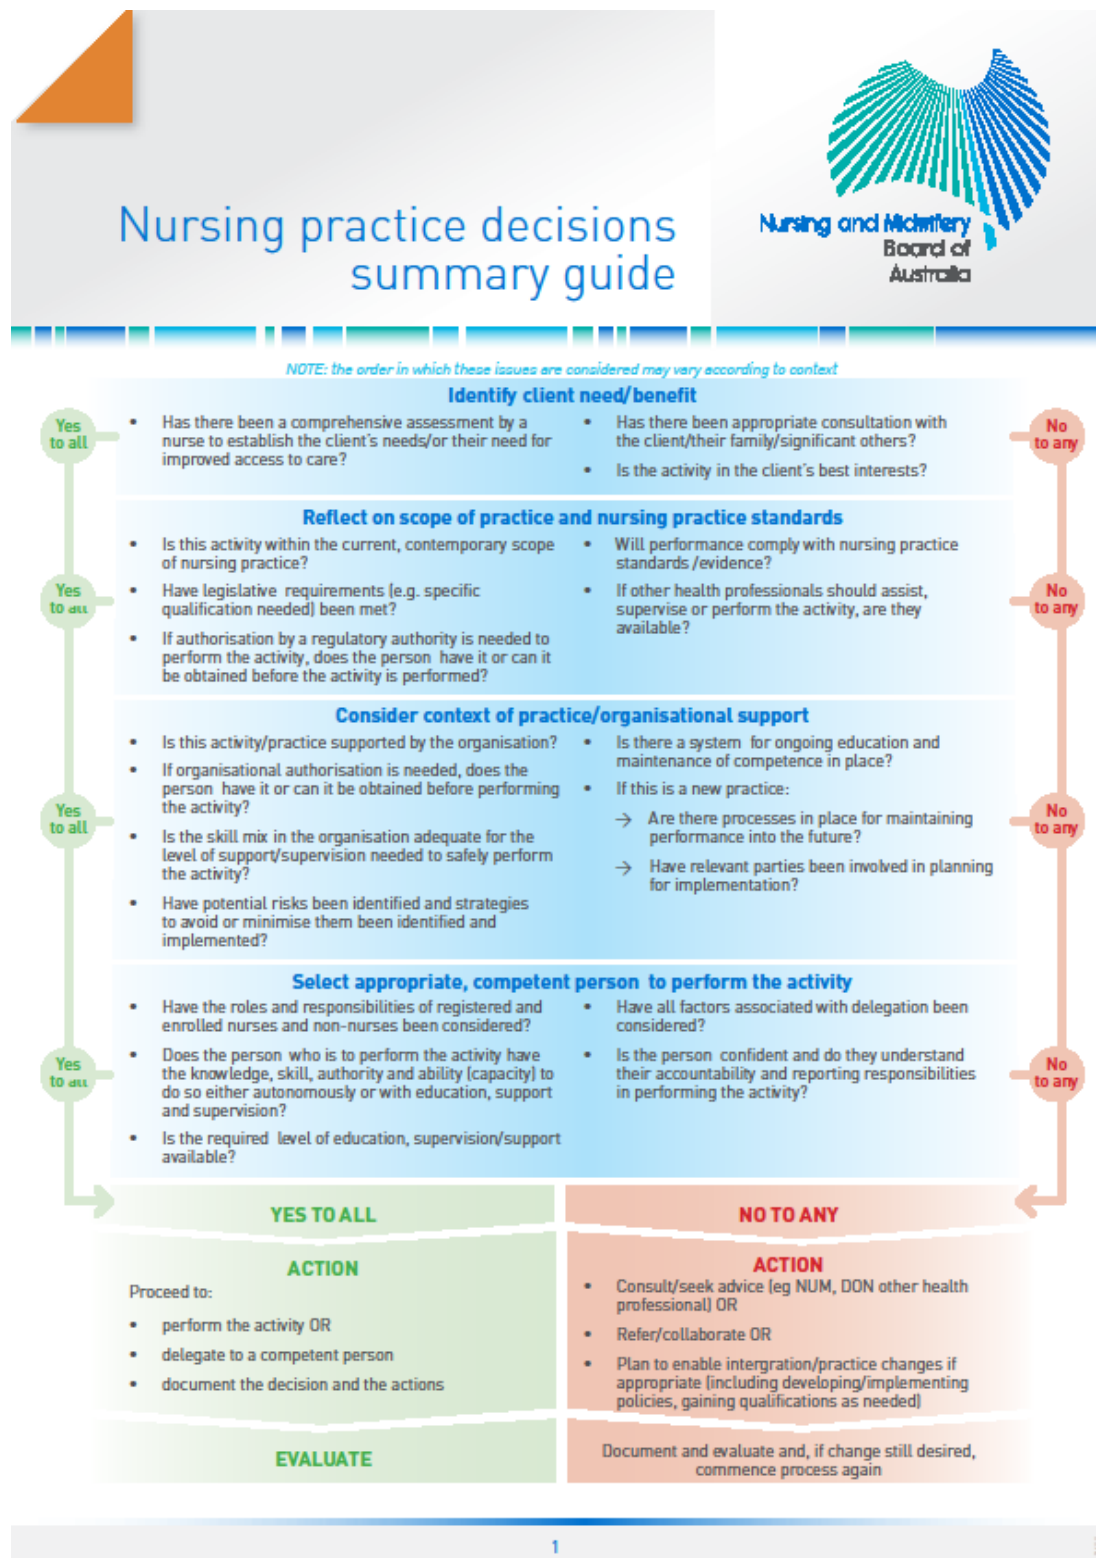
Nursing practice decisions summary guide

Nursing and Midwifery Board of Australia

NOTE: the order in which these issues are considered may vary according to context

Identify client need/benefit

Yes to all

No to any

- Has there been a comprehensive assessment by a nurse to establish the client's needs/or their need for improved access to care?
- Has there been appropriate consultation with the client/their family/significant others?
- Is the activity in the client's best interests?

Reflect on scope of practice and nursing practice standards

Yes to all

No to any

- Is this activity within the current, contemporary scope of nursing practice?
- Have legislative requirements (e.g. specific qualification needed) been met?
- If authorisation by a regulatory authority is needed to perform the activity, does the person have it or can it be obtained before the activity is performed?
- Will performance comply with nursing practice standards /evidence?
- If other health professionals should assist, supervise or perform the activity, are they available?

Consider context of practice/organisational support

Yes to all

No to any

- Is this activity/practice supported by the organisation?
- If organisational authorisation is needed, does the person have it or can it be obtained before performing the activity?
- Is the skill mix in the organisation adequate for the level of support/supervision needed to safely perform the activity?
- Have potential risks been identified and strategies to avoid or minimise them been identified and implemented?
- Is there a system for ongoing education and maintenance of competence in place?
- If this is a new practice:
→ Are there processes in place for maintaining performance into the future?
→ Have relevant parties been involved in planning for implementation?

Select appropriate, competent person to perform the activity

Yes to all

No to any

- Have the roles and responsibilities of registered and enrolled nurses and non-nurses been considered?
- Does the person who is to perform the activity have the knowledge, skill, authority and ability (capacity) to do so either autonomously or with education, support and supervision?
- Is the required level of education, supervision/support available?
- Have all factors associated with delegation been considered?
- Is the person confident and do they understand their accountability and reporting responsibilities in performing the activity?

YES TO ALL

ACTION

Proceed to:

- perform the activity OR
- delegate to a competent person
- document the decision and the actions

EVALUATE

NO TO ANY

ACTION

- Consult/seek advice (eg NUM, DON other health professional) OR
- Refer/collaborate OR
- Plan to enable intergration/practice changes if appropriate (including developing/implementing policies, gaining qualifications as needed)

Document and evaluate and, if change still desired, commence process again

1